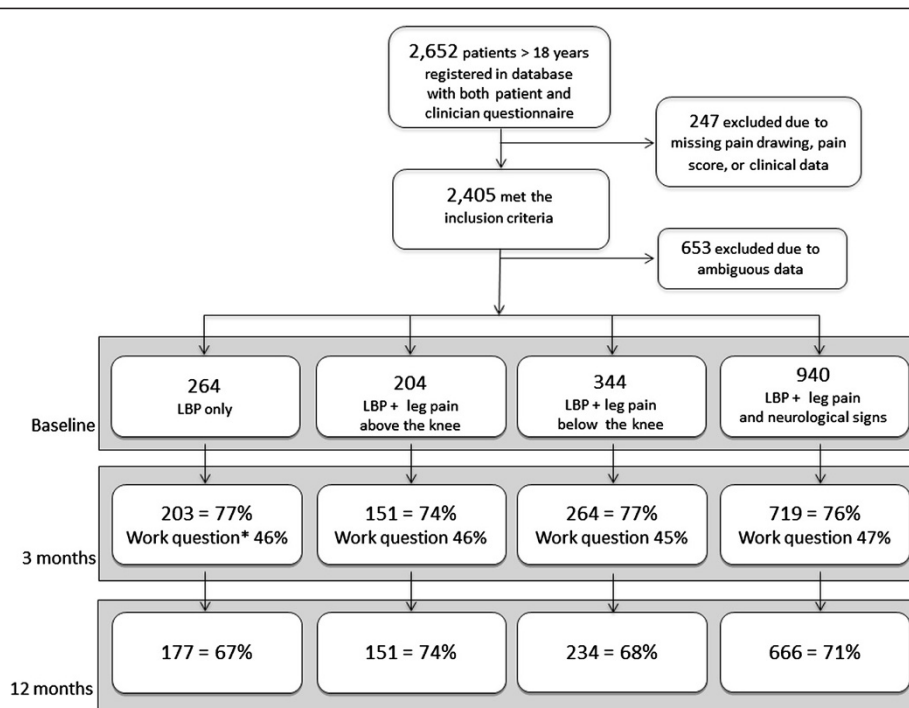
2,652 patients > 18 years registered in database with both patient and clinician questionnaire

247 excluded due to missing pain drawing, pain score, or clinical data

2,405 met the inclusion criteria

653 excluded due to ambiguous data

Baseline

264
LBP only

204
LBP + leg pain above the knee

344
LBP + leg pain below the knee

940
LBP + leg pain and neurological signs

3 months

203 = 77%
Work question* 46%

151 = 74%
Work question 46%

264 = 77%
Work question 45%

719 = 76%
Work question 47%

12 months

177 = 67%

151 = 74%

234 = 68%

666 = 71%